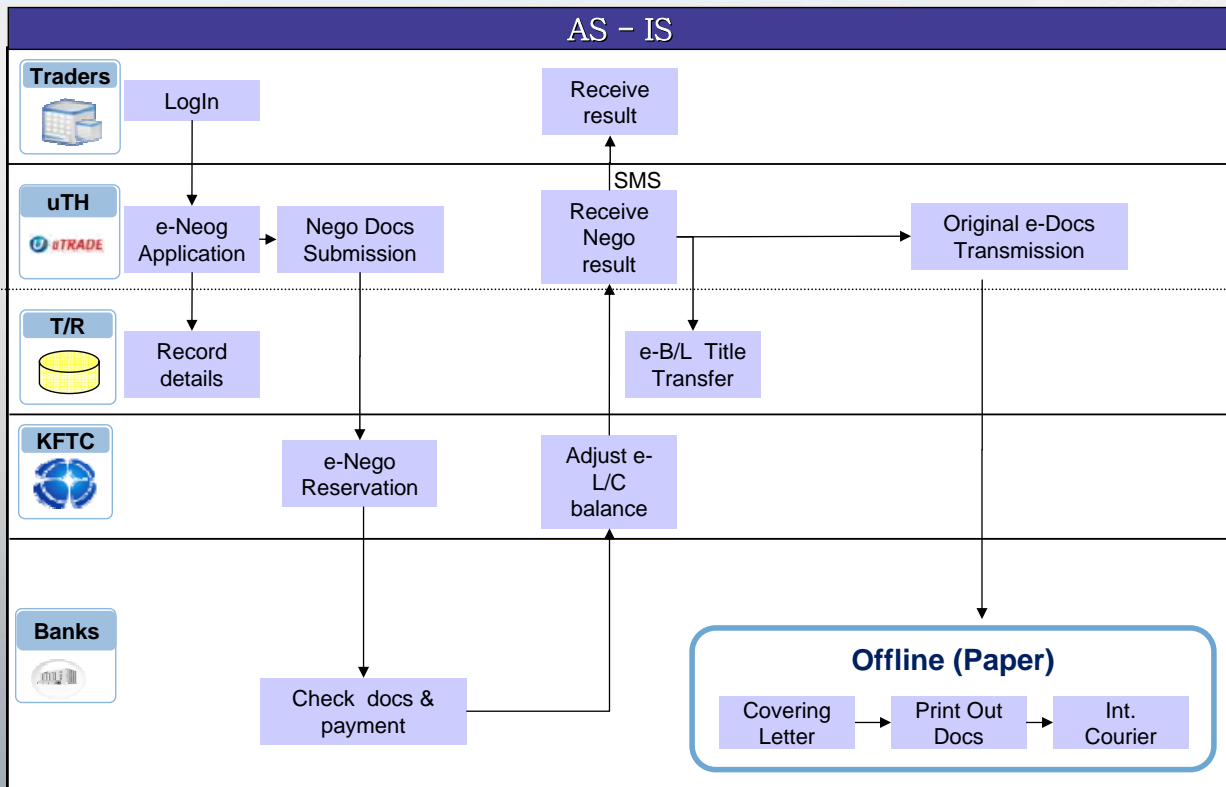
AS - IS

Traders

LogIn

Receive result

SMS

uTH

uTRADE

e-Neog Application

Nego Docs Submission

Receive Nego result

Original e-Docs Transmission

T/R

Record details

e-B/L Title Transfer

KFTC

e-Nego Reservation

Adjust e-L/C balance

Banks

Check docs & payment

Offline (Paper)

Covering Letter

Print Out Docs

Int. Courier